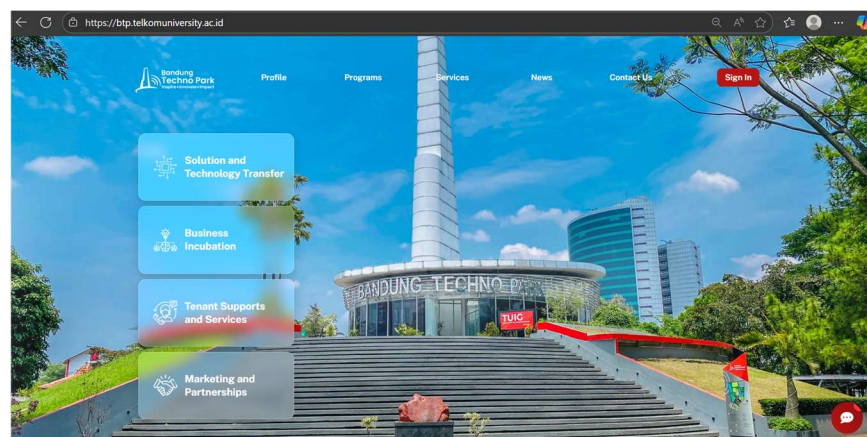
https://btp.telkomuniversity.ac.id

Bandung Techno Park
Imagine • Innovate • Impact

Profile
Programs
Services
News
Contact Us
Sign In

Solution and Technology Transfer

Business Incubation

Tenant Supports and Services

Marketing and Partnerships

BANDUNG TECHNO P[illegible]

TUIC